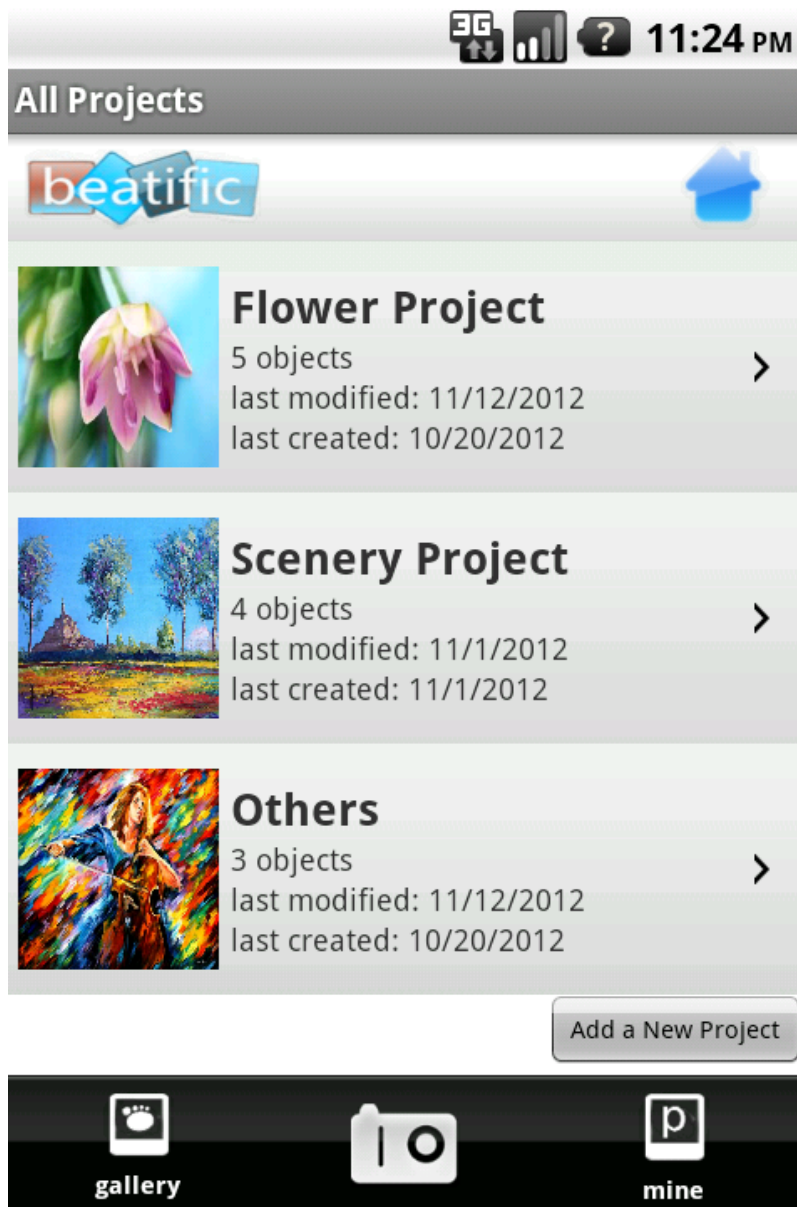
3G ? 11:24 PM

All Projects

beatific

Flower Project
5 objects
last modified: 11/12/2012
last created: 10/20/2012

Scenery Project
4 objects
last modified: 11/1/2012
last created: 11/1/2012

Others
3 objects
last modified: 11/12/2012
last created: 10/20/2012

Add a New Project

gallery

p

mine